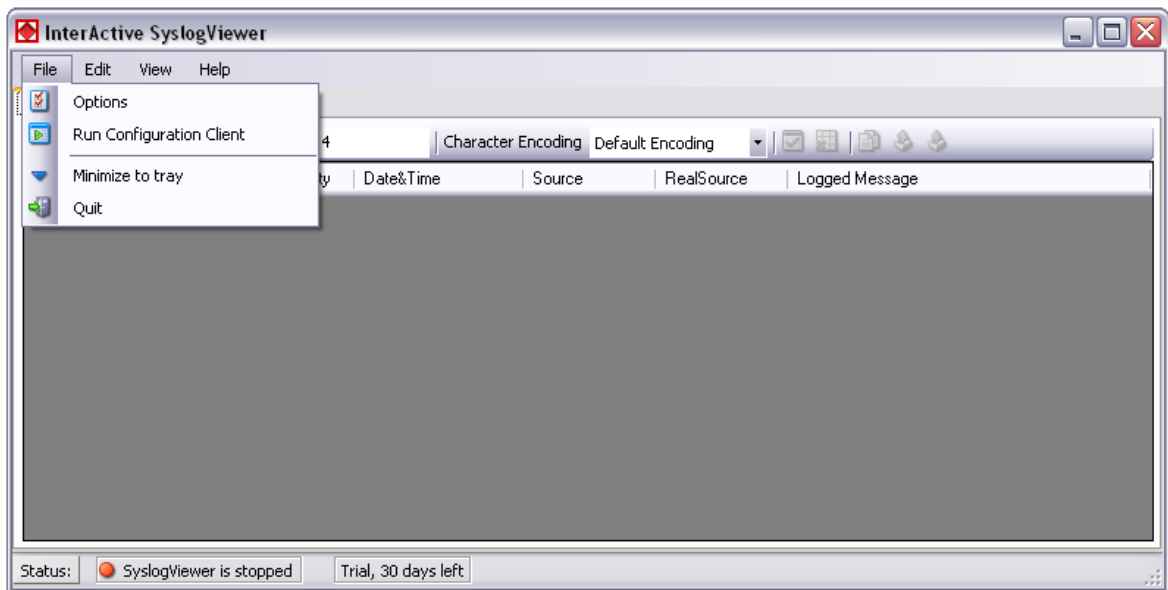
InterActive SyslogViewer

File Edit View Help

Options
Run Configuration Client
Minimize to tray
Quit

4

Character Encoding Default Encoding

ty Date&Time Source RealSource Logged Message

Status: SyslogViewer is stopped Trial, 30 days left